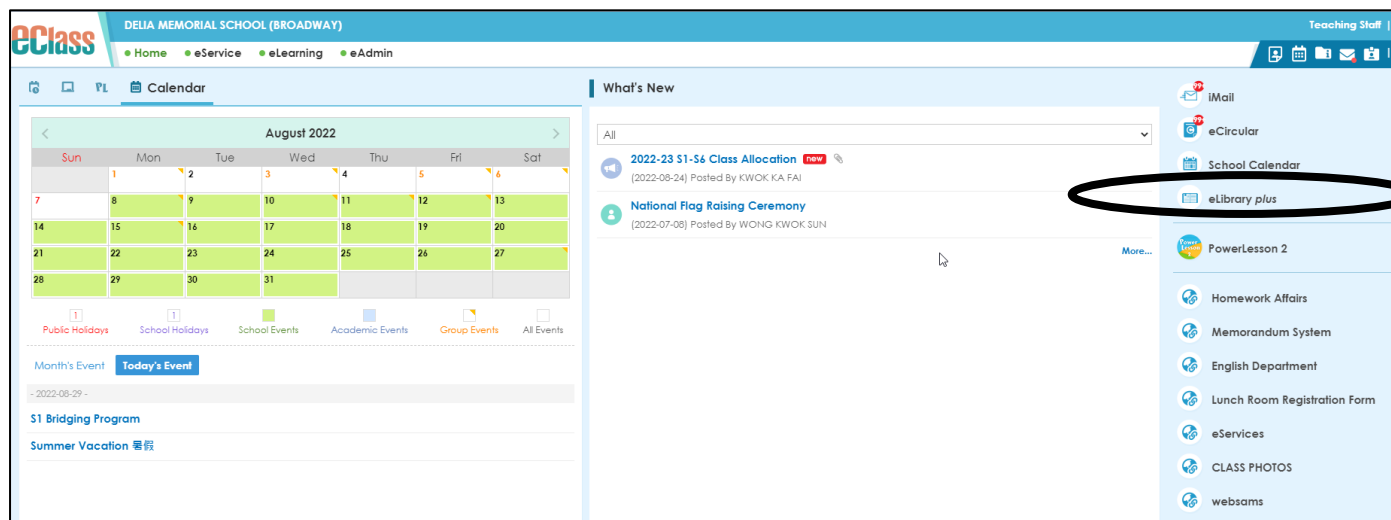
eClass
DELIA MEMORIAL SCHOOL (BROADWAY)
Teaching Staff |
Home eService eLearning eAdmin

Calendar

August 2022

| Sun | Mon | Tue | Wed | Thu | Fri | Sat |
|---|---|---|---|---|---|---|
| | 1 | 2 | 3 | 4 | 5 | 6 |
| 7 | 8 | 9 | 10 | 11 | 12 | 13 |
| 14 | 15 | 16 | 17 | 18 | 19 | 20 |
| 21 | 22 | 23 | 24 | 25 | 26 | 27 |
| 28 | 29 | 30 | 31 | | | |

1 Public Holidays
1 School Holidays
School Events
Academic Events
Group Events
All Events

Month's Event
Today's Event

- 2022-08-29 -
S1 Bridging Program
Summer Vacation 暑假

What's New

All

2022-23 S1-S6 Class Allocation new
(2022-08-24) Posted By KWOK KA FAI

National Flag Raising Ceremony
(2022-07-08) Posted By WONG KWOK SUN

More...

99+
iMail
99+
eCircular
School Calendar
eLibrary plus
PowerLesson 2
Homework Affairs
Memorandum System
English Department
Lunch Room Registration Form
eServices
CLASS PHOTOS
websams